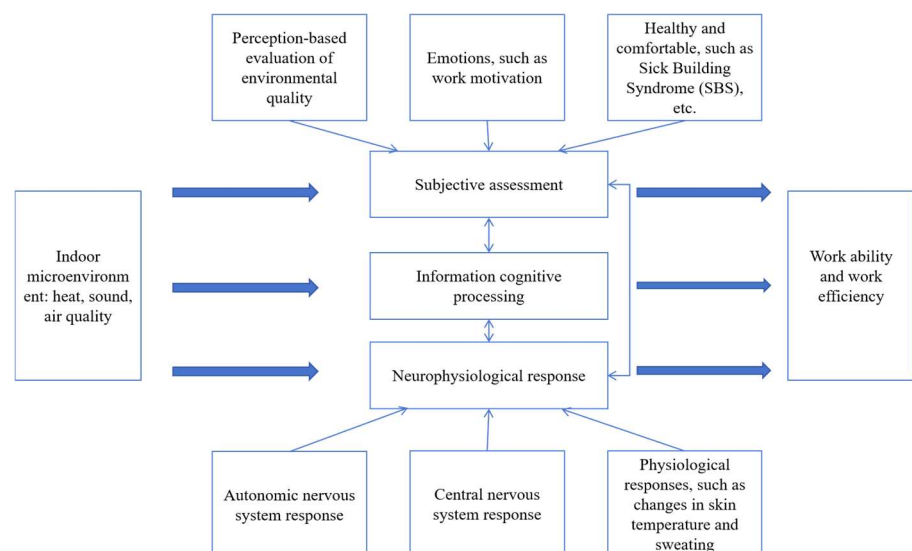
Perception-based evaluation of environmental quality

Emotions, such as work motivation

Healthy and comfortable, such as Sick Building Syndrome (SBS), etc.

Indoor microenvironment: heat, sound, air quality

Subjective assessment

Information cognitive processing

Neurophysiological response

Work ability and work efficiency

Autonomic nervous system response

Central nervous system response

Physiological responses, such as changes in skin temperature and sweating